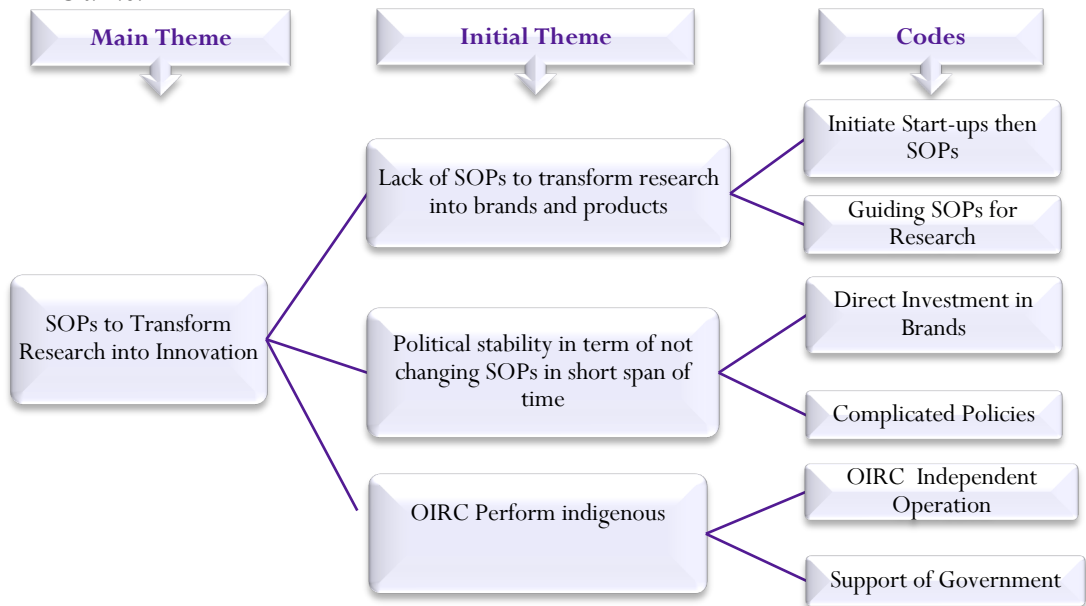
Main Theme

Initial Theme

Codes

SOPs to Transform Research into Innovation

Lack of SOPs to transform research into brands and products

Initiate Start-ups then SOPs

Guiding SOPs for Research

Political stability in term of not changing SOPs in short span of time

Direct Investment in Brands

Complicated Policies

OIRC Perform indigenous

OIRC Independent Operation

Support of Government